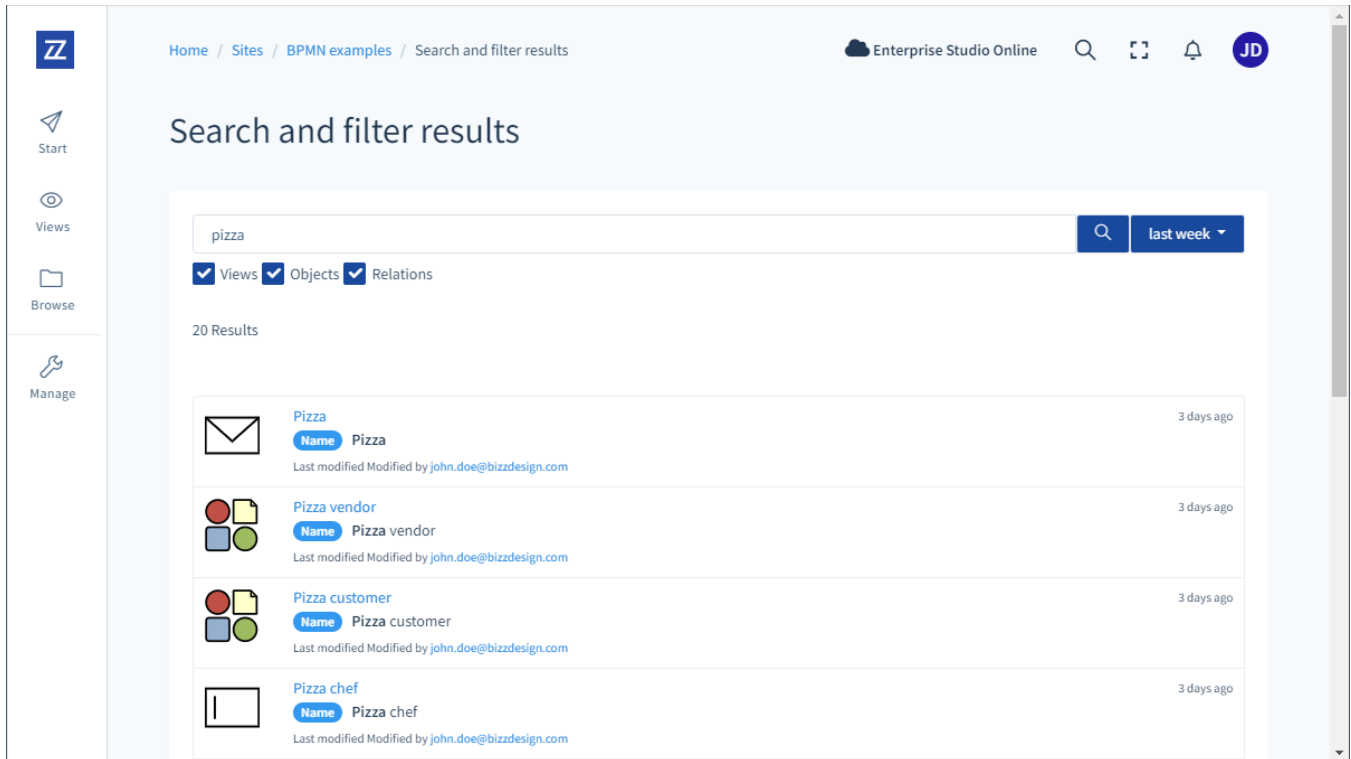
ZZ

Start

Views

Browse

Manage

Home / Sites / BPMN examples / Search and filter results

Enterprise Studio Online

JD

Search and filter results

pizza

last week

Views Objects Relations

20 Results

Pizza
Name Pizza
Last modified Modified by john.doe@bizzdesign.com
3 days ago

Pizza vendor
Name Pizza vendor
Last modified Modified by john.doe@bizzdesign.com
3 days ago

Pizza customer
Name Pizza customer
Last modified Modified by john.doe@bizzdesign.com
3 days ago

Pizza chef
Name Pizza chef
Last modified Modified by john.doe@bizzdesign.com
3 days ago